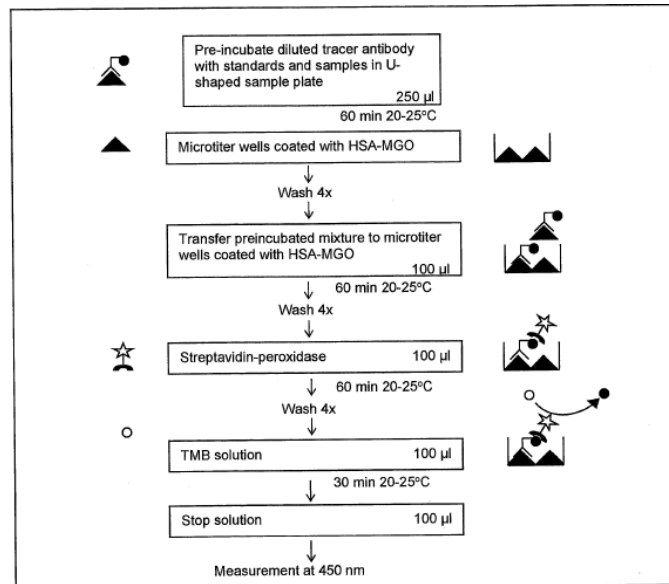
Pre-incubate diluted tracer antibody with standards and samples in U-shaped sample plate
250 µl

60 min 20-25°C

Microtiter wells coated with HSA-MGO

Wash 4x

Transfer preincubated mixture to microtiter wells coated with HSA-MGO
100 µl

60 min 20-25°C

Wash 4x

Streptavidin-peroxidase 100 µl

60 min 20-25°C

Wash 4x

TMB solution 100 µl

30 min 20-25°C

Stop solution 100 µl

Measurement at 450 nm